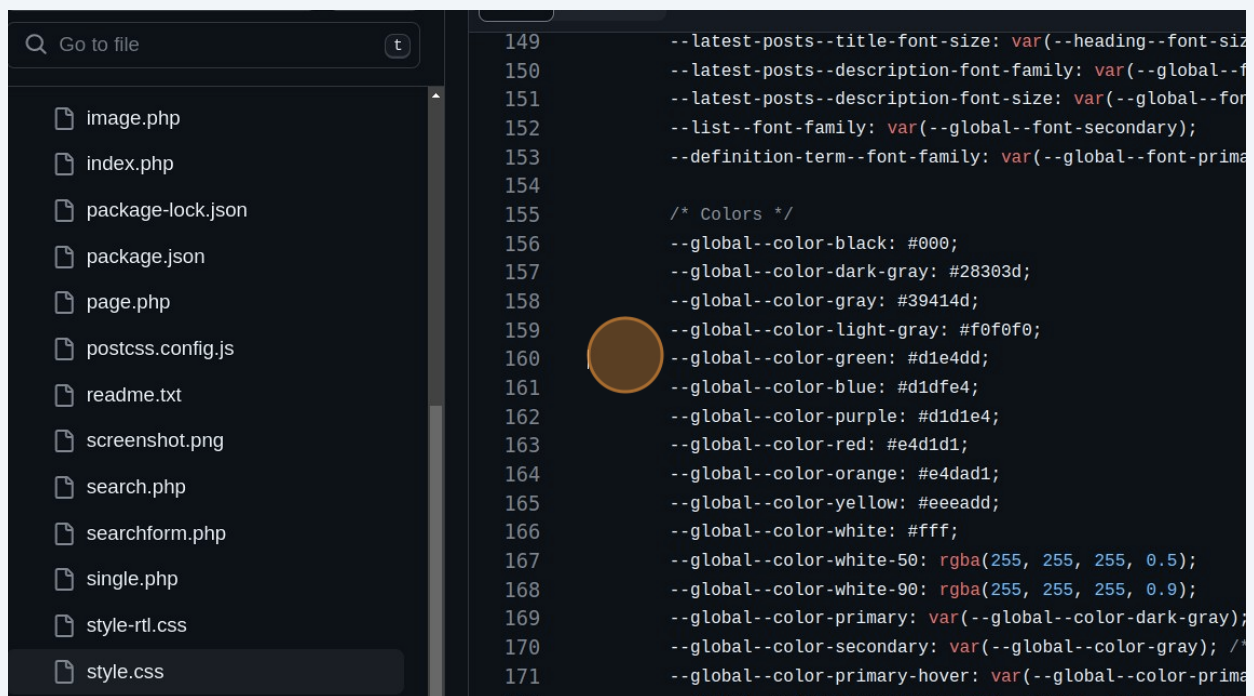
Go to file
t

image.php
index.php
package-lock.json
package.json
page.php
postcss.config.js
readme.txt
screenshot.png
search.php
searchform.php
single.php
style-rtl.css
style.css

149 --latest-posts--title-font-size: var(--heading--font-siz
150 --latest-posts--description-font-family: var(--global--f
151 --latest-posts--description-font-size: var(--global--for
152 --list--font-family: var(--global--font-secondary);
153 --definition-term--font-family: var(--global--font-prima
154
155 /* Colors */
156 --global--color-black: #000;
157 --global--color-dark-gray: #28303d;
158 --global--color-gray: #39414d;
159 --global--color-light-gray: #f0f0f0;
160 --global--color-green: #d1e4dd;
161 --global--color-blue: #d1dfe4;
162 --global--color-purple: #d1d1e4;
163 --global--color-red: #e4d1d1;
164 --global--color-orange: #e4dad1;
165 --global--color-yellow: #eeeadd;
166 --global--color-white: #fff;
167 --global--color-white-50: rgba(255, 255, 255, 0.5);
168 --global--color-white-90: rgba(255, 255, 255, 0.9);
169 --global--color-primary: var(--global--color-dark-gray);
170 --global--color-secondary: var(--global--color-gray); /*
171 --global--color-primary-hover: var(--global--color-prima